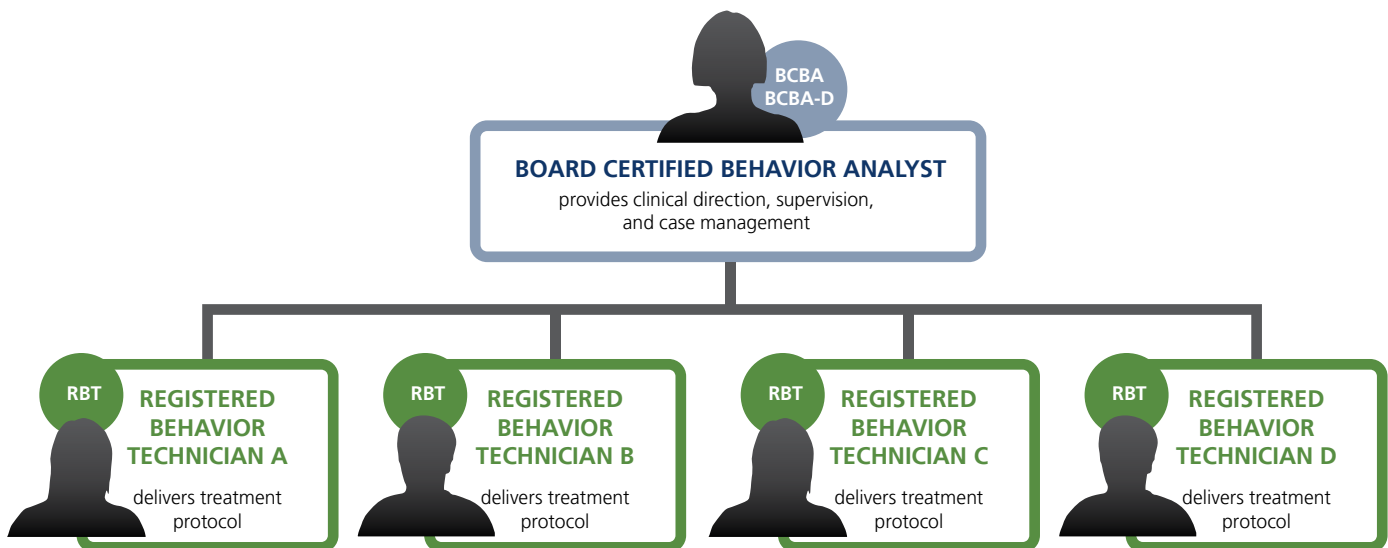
BCBA
BCBA-D

BOARD CERTIFIED BEHAVIOR ANALYST
provides clinical direction, supervision, and case management

RBT
REGISTERED BEHAVIOR TECHNICIAN A
delivers treatment protocol

RBT
REGISTERED BEHAVIOR TECHNICIAN B
delivers treatment protocol

RBT
REGISTERED BEHAVIOR TECHNICIAN C
delivers treatment protocol

RBT
REGISTERED BEHAVIOR TECHNICIAN D
delivers treatment protocol